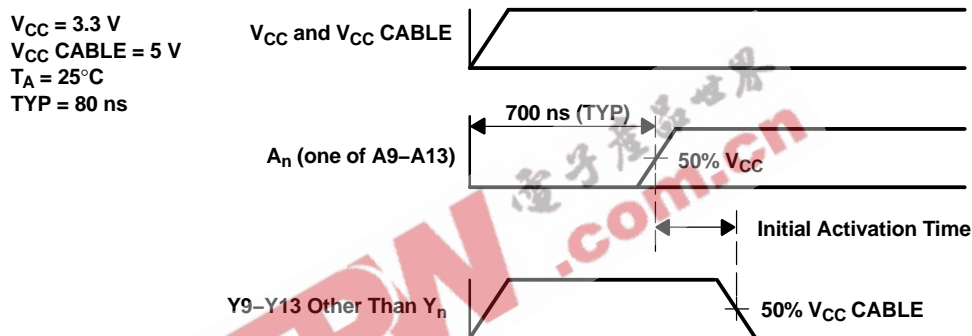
$V_{CC}$ = 3.3 V
$V_{CC}$ CABLE = 5 V
$T_A$ = 25°C
TYP = 80 ns

$V_{CC}$ and $V_{CC}$ CABLE

700 ns (TYP)

$A_n$ (one of A9–A13)

50% $V_{CC}$

Initial Activation Time

Y9–Y13 Other Than $Y_n$

50% $V_{CC}$ CABLE

电子产品世界 .com.cn